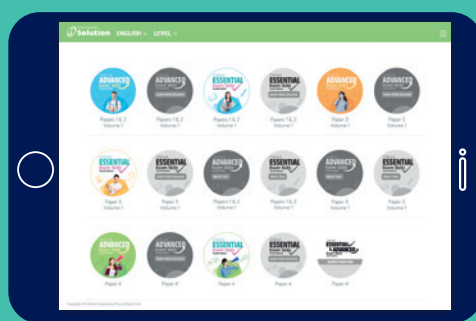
Solution ENGLISH LEVEL

ADVANCED
Papers 1 & 2
Volume 1

ADVANCED
Papers 1 & 2
Volume 1

ESSENTIAL
Papers 1 & 2
Volume 1

ESSENTIAL
Papers 1 & 2
Volume 1

ADVANCED
Paper 3
Volume 1

ADVANCED
Paper 3
Volume 1

ESSENTIAL
Paper 3
Volume 1

ESSENTIAL
Paper 3
Volume 1

ADVANCED
Papers 1 & 2
Volume 2

ESSENTIAL
Papers 1 & 2
Volume 2

ADVANCED
Paper 3
Volume 2

ESSENTIAL
Paper 3
Volume 2

ADVANCED
Paper 4

ADVANCED
Paper 4

ESSENTIAL
Paper 4

ESSENTIAL
Paper 4

ESSENTIAL & ADVANCED
Paper 4

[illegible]